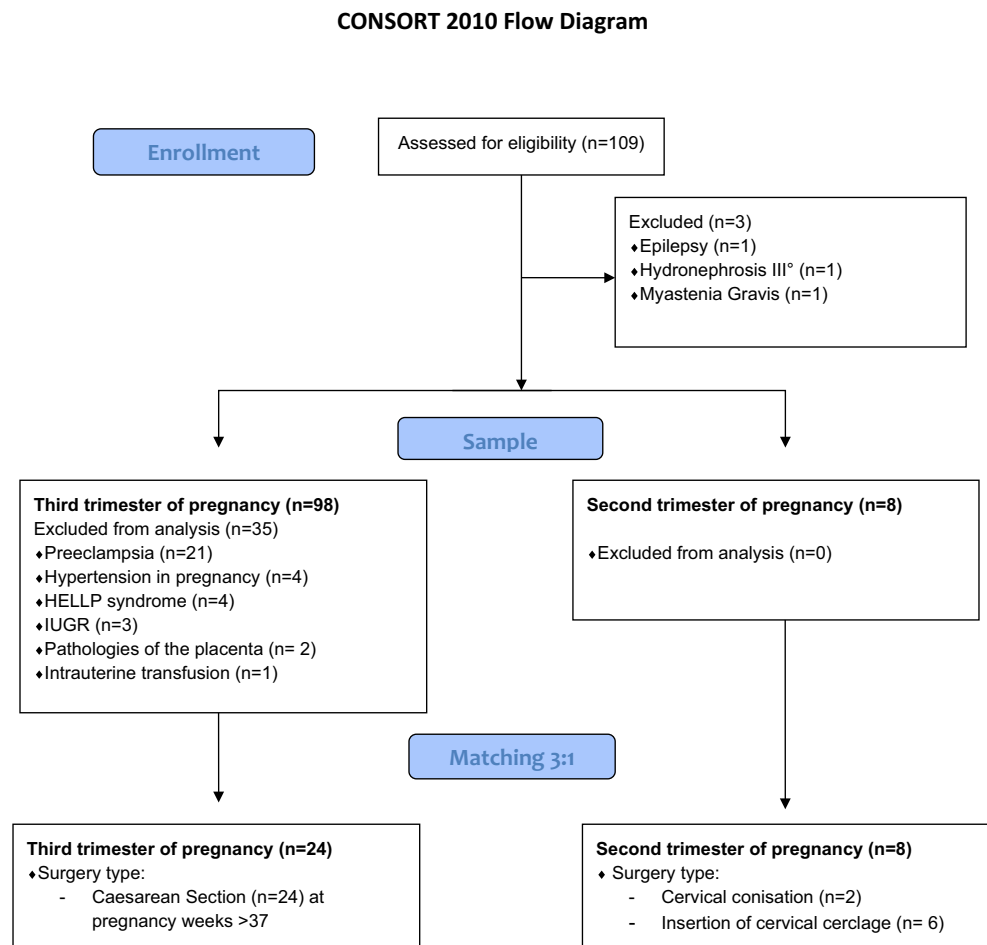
CONSORT 2010 Flow Diagram

Enrollment

Assessed for eligibility (n=109)

Excluded (n=3)
♦Epilepsy (n=1)
♦Hydronephrosis III° (n=1)
♦Myastenia Gravis (n=1)

Sample

Third trimester of pregnancy (n=98)
Excluded from analysis (n=35)
♦Preeclampsia (n=21)
♦Hypertension in pregnancy (n=4)
♦HELLP syndrome (n=4)
♦IUGR (n=3)
♦Pathologies of the placenta (n= 2)
♦Intrauterine transfusion (n=1)

Second trimester of pregnancy (n=8)

♦Excluded from analysis (n=0)

Matching 3:1

Third trimester of pregnancy (n=24)
♦Surgery type:
- Caesarean Section (n=24) at pregnancy weeks >37

Second trimester of pregnancy (n=8)
♦ Surgery type:
- Cervical conisation (n=2)
- Insertion of cervical cerclage (n= 6)